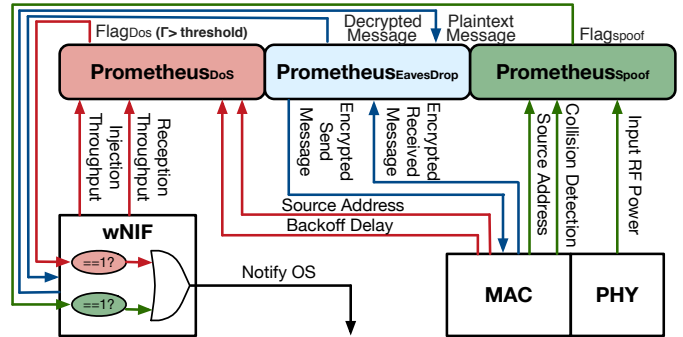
Flag$_{DoS}$ ($\Gamma$> threshold)

Decrypted Message

Plaintext Message

Flag$_{spoof}$

Prometheus$_{DoS}$

Prometheus$_{EavesDrop}$

Prometheus$_{Spoof}$

Injection Throughput

Reception Throughput

Encrypted Send Message

Encrypted Received Message

Source Address

Collision Detection

Input RF Power

Source Address

Backoff Delay

wNIF

==1?

==1?

Notify OS

MAC

PHY